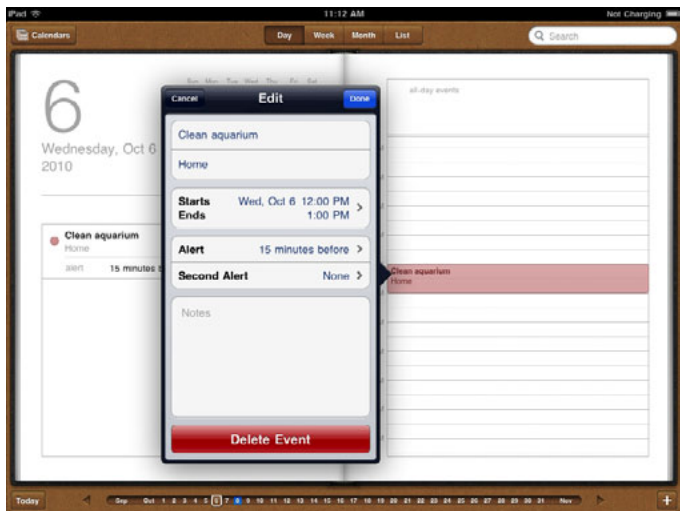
iPad
11:12 AM
Not Charging
Calendars
Day
Week
Month
List
Search

6
Wednesday, Oct 6
2010

Clean aquarium
Home
alert
15 minutes b

Cancel
Edit
Done
Clean aquarium
Home
Starts
Ends
Wed, Oct 6 12:00 PM
1:00 PM
Alert
15 minutes before
Second Alert
None
Notes
Delete Event

all-day events
Clean aquarium
Home

Today
Sep
Oct 1 2 3 4 5 6 7 8 9 10 11 12 13 14 15 16 17 18 19 20 21 22 23 24 25 26 27 28 29 30 31
Nov
+